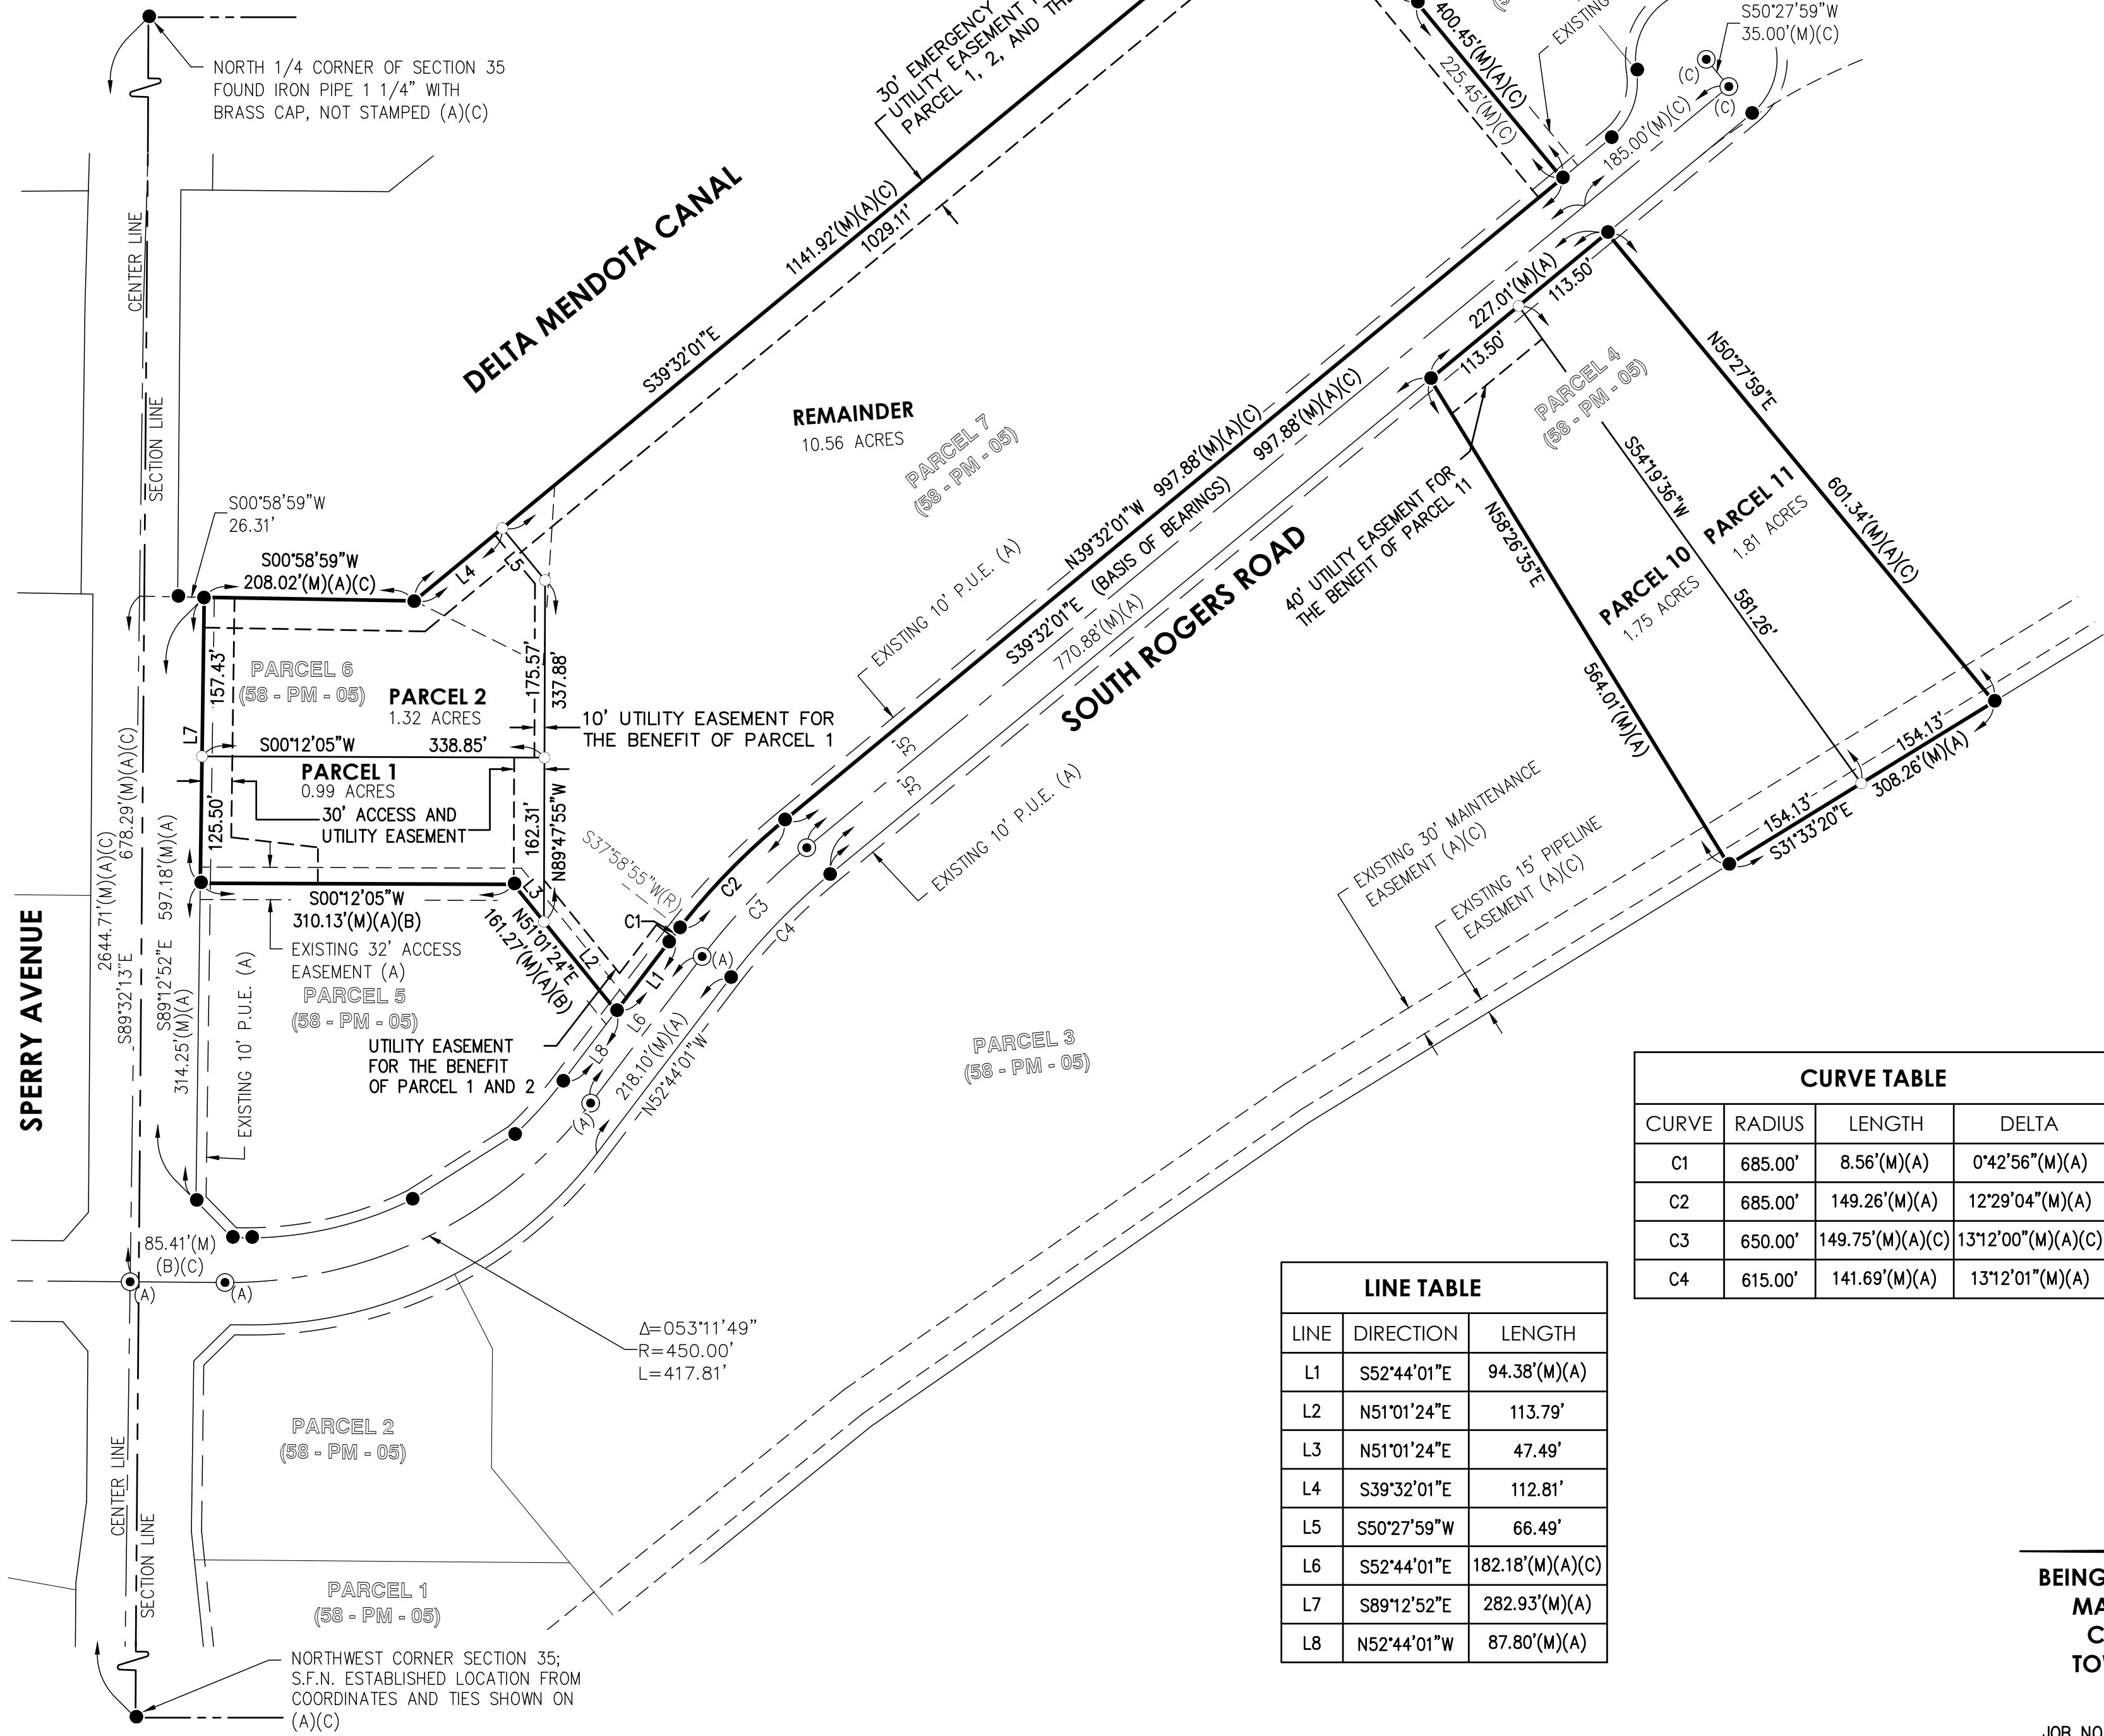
NORTH 1/4 CORNER OF SECTION 35 FOUND IRON PIPE 1 1/4" WITH BRASS CAP, NOT STAMPED (A)(C)

30' EMERGENCY UTILITY EASEMENT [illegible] PARCEL 1, 2, AND TH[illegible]

400.45'(M)(A)(C)
225.45'(M)(C)
EXISTING
S50°27'59"W
35.00'(M)(C)
(C)
(C)
185.00'(M)(C)

DELTA MENDOTA CANAL

1141.92'(M)(A)(C)
1029.11'
S39°32'01"E

CENTER LINE
SECTION LINE

REMAINDER
10.56 ACRES
PARCEL 7
(58 - PM - 05)

227.01'(M)(A)
113.50'
113.50'
PARCEL 4
(58 - PM - 05)
N50°27'59"E
601.34'(M)(A)(C)
S54°19'36"W
PARCEL 11
1.81 ACRES
PARCEL 10
1.75 ACRES
581.26'
N58°26'35"E
564.01'(M)(A)

N39°32'01"W 997.88'(M)(A)(C)
997.88'(M)(A)(C)
S39°32'01"E (BASIS OF BEARINGS)
770.88'(M)(A)
EXISTING 10' P.U.E. (A)
40' UTILITY EASEMENT FOR THE BENEFIT OF PARCEL 11
SOUTH ROGERS ROAD

S00°58'59"W
26.31'
S00°58'59"W
208.02'(M)(A)(C)
L4
L5
PARCEL 6
(58 - PM - 05)
PARCEL 2
1.32 ACRES
157.43'
175.57'
337.88'
10' UTILITY EASEMENT FOR THE BENEFIT OF PARCEL 1
L7
S00°12'05"W 338.85'
PARCEL 1
0.99 ACRES
30' ACCESS AND UTILITY EASEMENT
125.50'
162.31'
N89°47'55"W
S37°58'55"W(R)
35'
35'
EXISTING 10' P.U.E. (A)
154.13'
308.26'(M)(A)
154.13'
S31°33'20"E

S00°12'05"W
310.13'(M)(A)(B)
L3
N51°01'24"E
161.27'(M)(A)(B)
C1
C2
C3
C4
L2
L1
L6
L8
(A)
(A)
EXISTING 32' ACCESS EASEMENT (A)
PARCEL 5
(58 - PM - 05)
UTILITY EASEMENT FOR THE BENEFIT OF PARCEL 1 AND 2
218.10'(M)(A)
N52°44'01"W
EXISTING 30' MAINTENANCE EASEMENT (A)(C)
EXISTING 15' PIPELINE EASEMENT (A)(C)
PARCEL 3
(58 - PM - 05)

SPERRY AVENUE
2644.71'(M)(A)(C)
678.29'(M)(A)(C)
S89°32'13"E
597.18'(M)(A)
S89°12'52"E
314.25'(M)(A)
EXISTING 10' P.U.E. (A)

85.41'(M)
(B)(C)
(A)
(A)

Δ=053°11'49"
R=450.00'
L=417.81'

PARCEL 2
(58 - PM - 05)
PARCEL 1
(58 - PM - 05)

NORTHWEST CORNER SECTION 35; S.F.N. ESTABLISHED LOCATION FROM COORDINATES AND TIES SHOWN ON (A)(C)

| CURVE TABLE | | | |
|---|---|---|---|
| CURVE | RADIUS | LENGTH | DELTA |
| C1 | 685.00' | 8.56'(M)(A) | 0°42'56"(M)(A) |
| C2 | 685.00' | 149.26'(M)(A) | 12°29'04"(M)(A) |
| C3 | 650.00' | 149.75'(M)(A)(C) | 13°12'00"(M)(A)(C) |
| C4 | 615.00' | 141.69'(M)(A) | 13°12'01"(M)(A) |

| LINE TABLE | | |
|---|---|---|
| LINE | DIRECTION | LENGTH |
| L1 | S52°44'01"E | 94.38'(M)(A) |
| L2 | N51°01'24"E | 113.79' |
| L3 | N51°01'24"E | 47.49' |
| L4 | S39°32'01"E | 112.81' |
| L5 | S50°27'59"W | 66.49' |
| L6 | S52°44'01"E | 182.18'(M)(A)(C) |
| L7 | S89°12'52"E | 282.93'(M)(A) |
| L8 | N52°44'01"W | 87.80'(M)(A) |

BEING
MA
C
TO

JOB NO